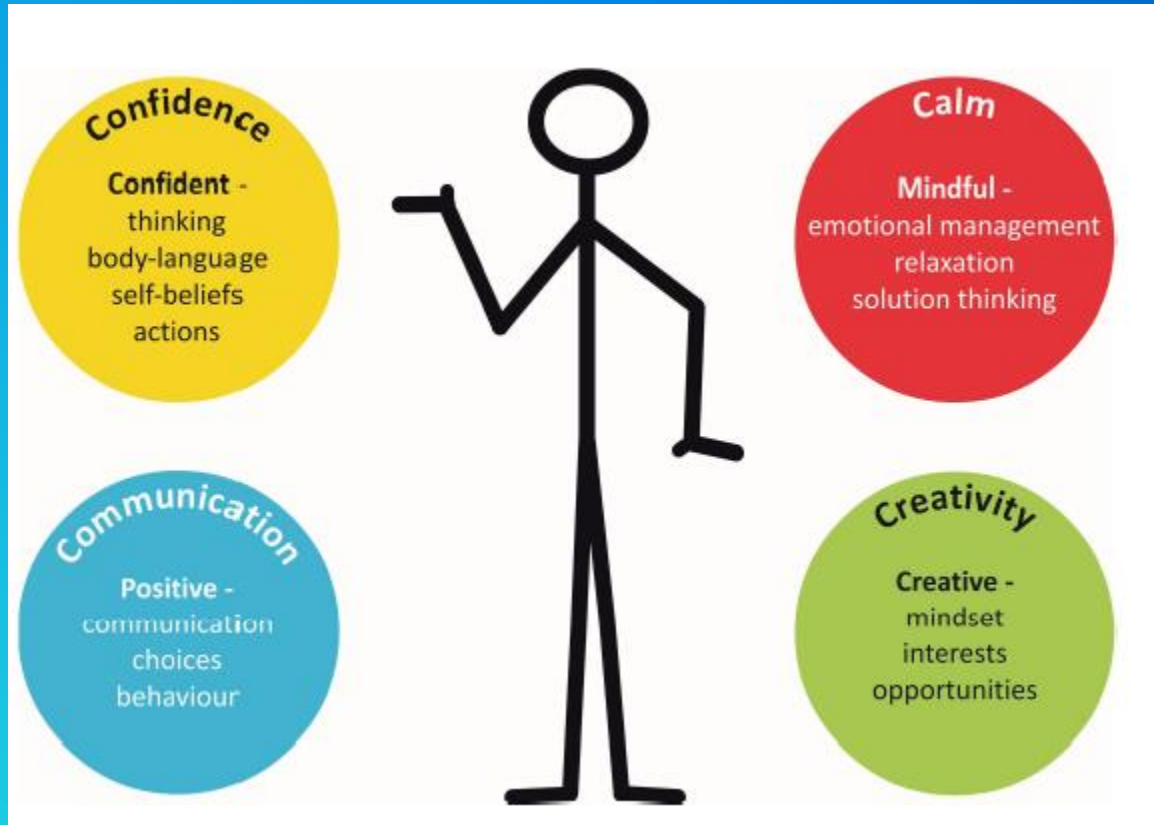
Confidence

Confident -
thinking
body-language
self-beliefs
actions

Calm

Mindful -
emotional management
relaxation
solution thinking

Communication

Positive -
communication
choices
behaviour

Creativity

Creative -
mindset
interests
opportunities